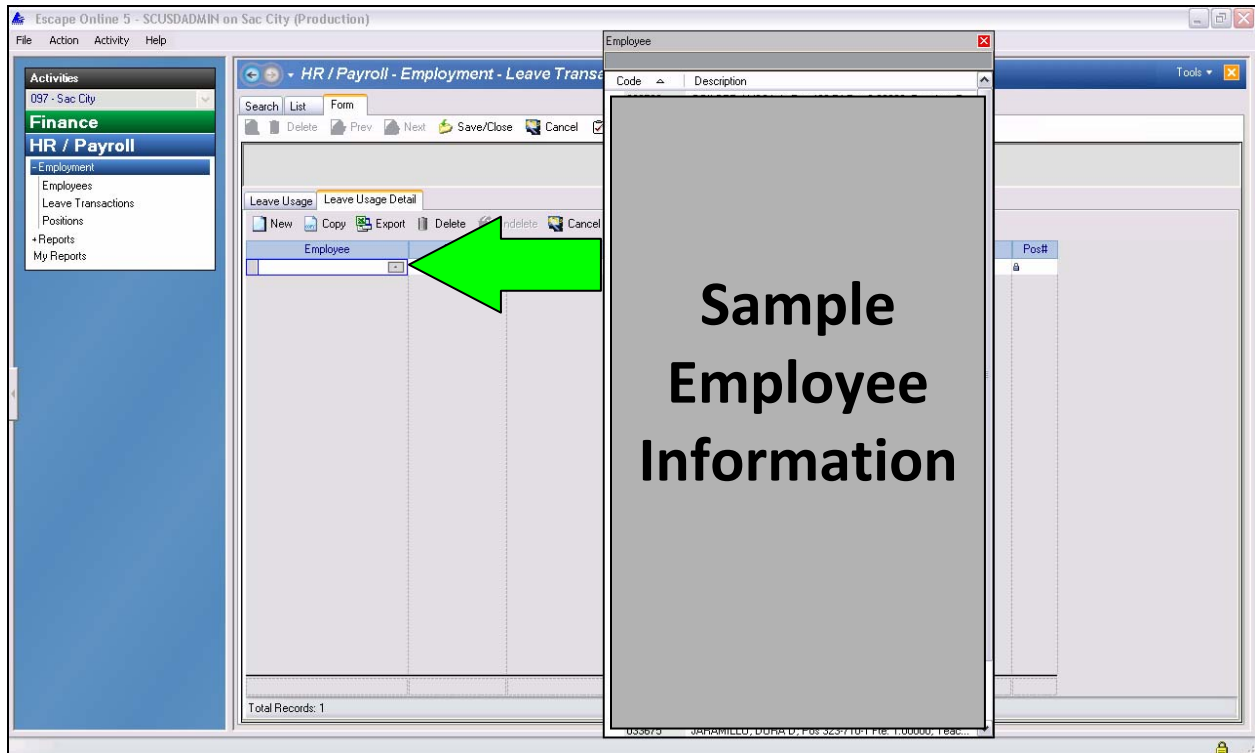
Escape Online 5 - SCUSDADMIN on Sac City (Production)

File Action Activity Help

Activities
097 - Sac City
Finance
HR / Payroll
- Employment
Employees
Leave Transactions
Positions
+ Reports
My Reports

HR / Payroll - Employment - Leave Transa

Tools

Search List Form

Delete Prev Next Save/Close Cancel

Leave Usage Leave Usage Detail

New Copy Export Delete Undelete Cancel

Employee

Pos#

Total Records: 1

Employee

Code Description

Sample Employee Information

033673 JARAMILLO, DORA D, Pos 323-710-1 Fte: 1.00000, Teac...